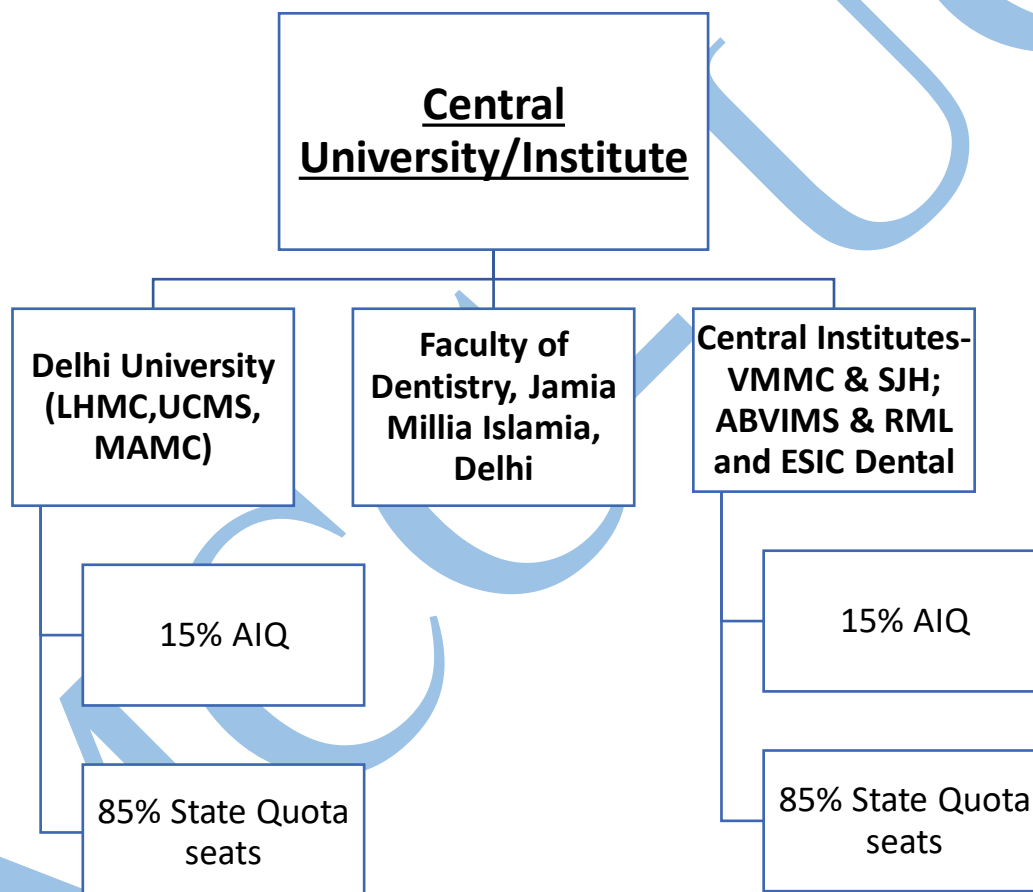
Central University/Institute

Delhi University (LHMC,UCMS, MAMC)

15% AIQ

85% State Quota seats

Faculty of Dentistry, Jamia Millia Islamia, Delhi

Central Institutes-VMMC & SJH; ABVIMS & RML and ESIC Dental

15% AIQ

85% State Quota seats